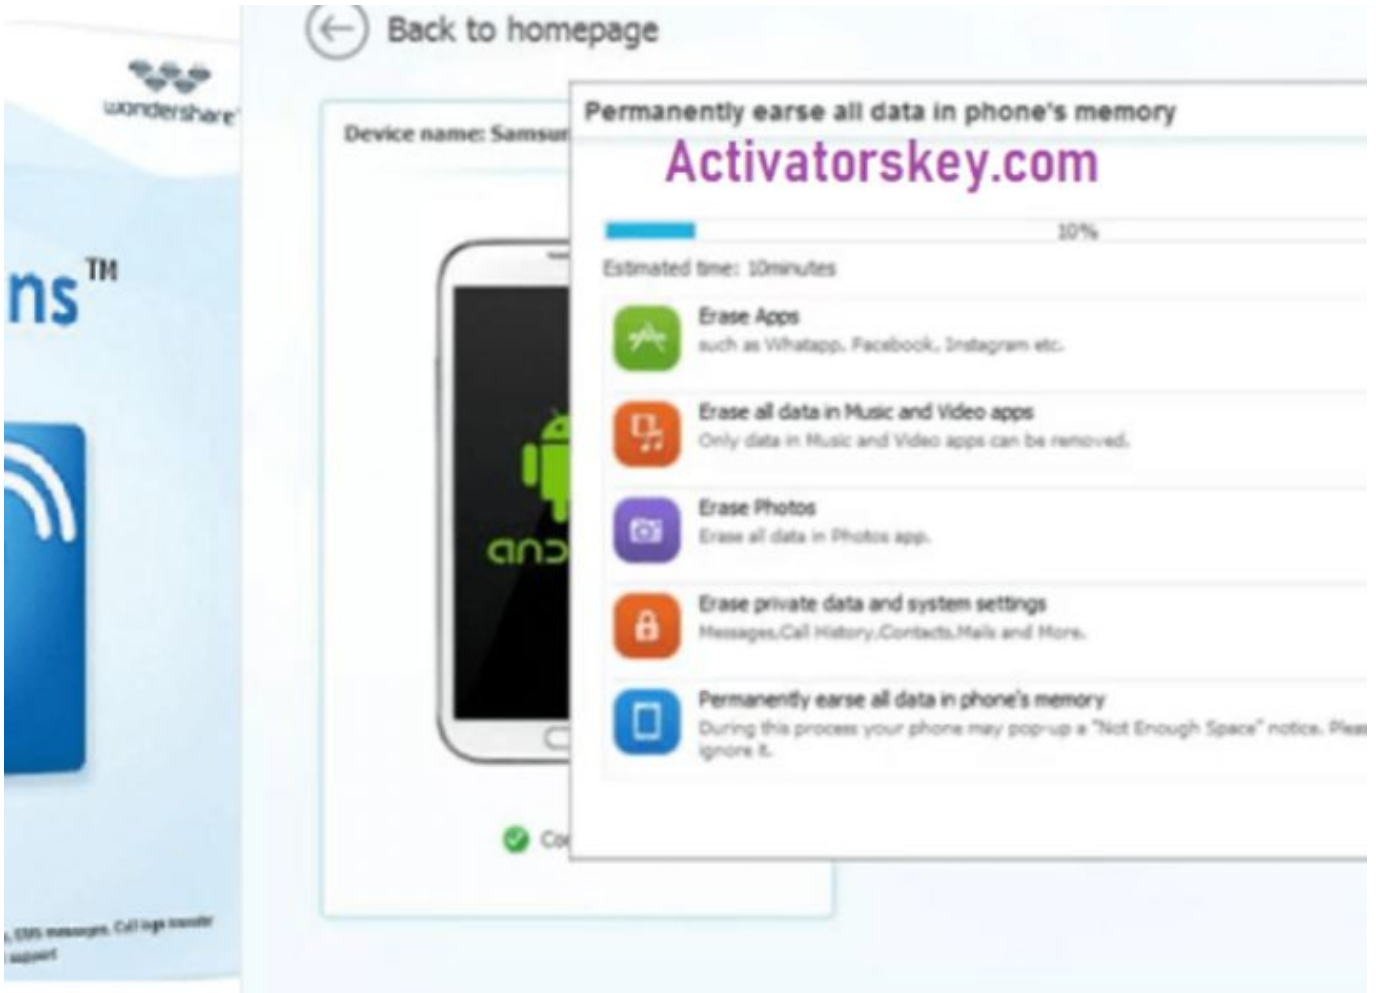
wondershare

ns™

Back to homepage

Device name: Samsu

Permanently earse all data in phone's memory

Activatorskey.com

10%

Estimated time: 10minutes

Erase Apps
such as Whatapp, Facebook, Instagram etc.

Erase all data in Music and Video apps
Only data in Music and Video apps can be removed.

Erase Photos
Erase all data in Photos app.

Erase private data and system settings
Messages,Call History,Contacts,Mails and More.

Permanently earse all data in phone's memory
During this process your phone may pop-up a "Not Enough Space" notice. Plea ignore it.

anc

Co

SMS messages, Call logs transfer
support